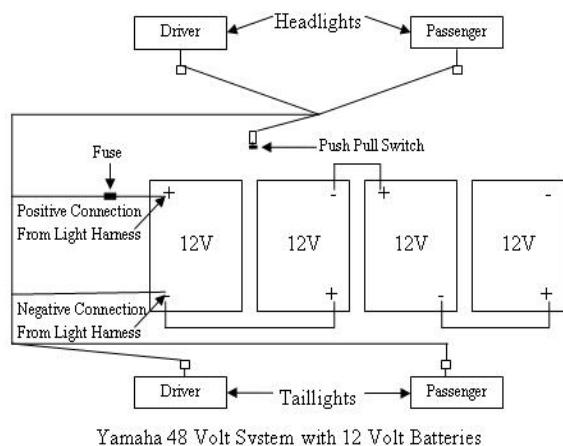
Driver

Headlights

Passenger

Push Pull Switch

Fuse

Positive Connection From Light Harness

Negative Connection From Light Harness

+

12V

-

12V

+

+

12V

-

-

12V

+

Driver

Taillights

Passenger

Yamaha 48 Volt System with 12 Volt Batteries